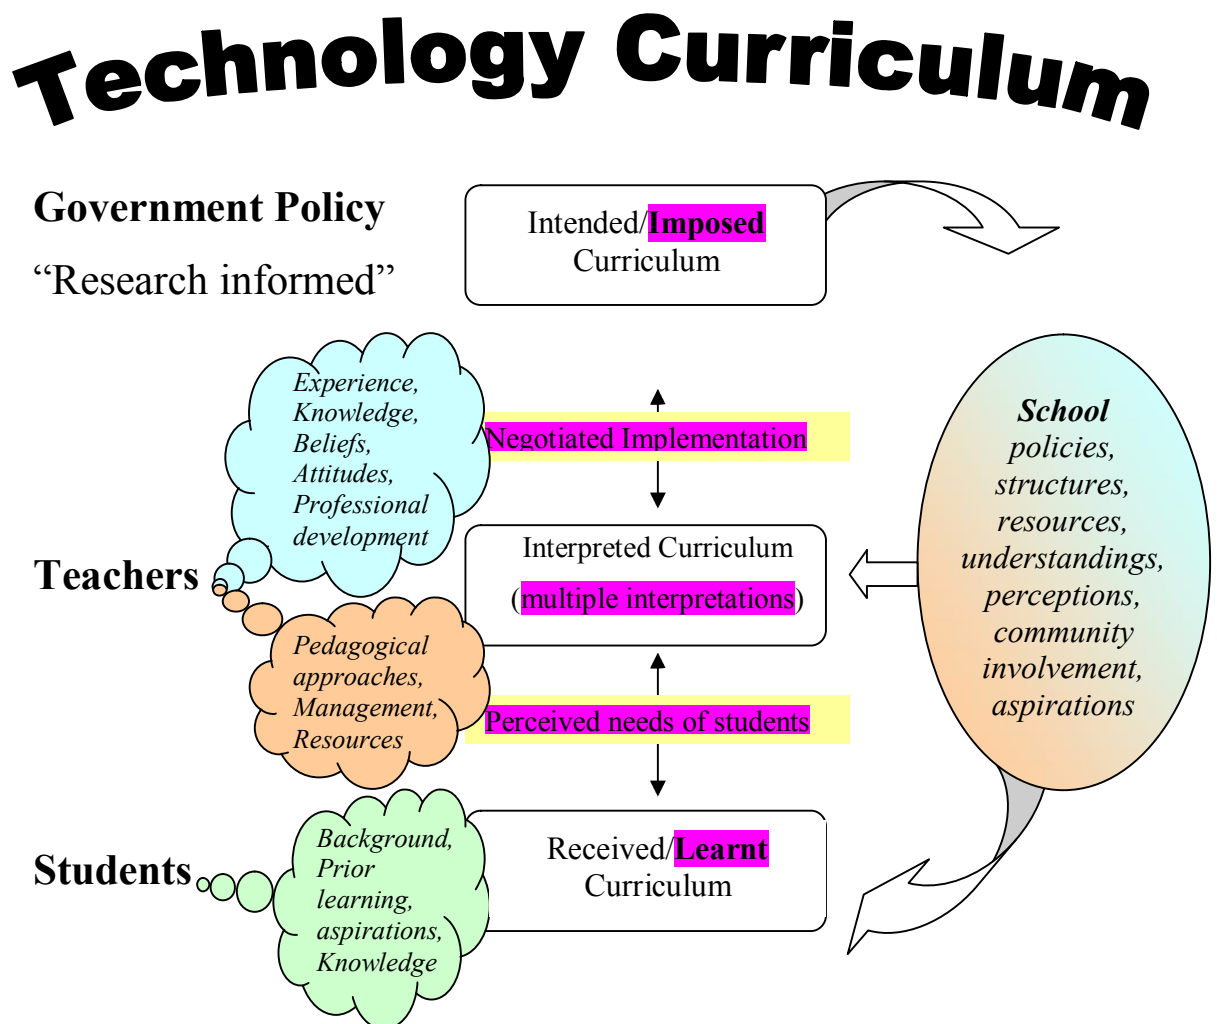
Technology Curriculum

Government Policy

“Research informed”

Intended/Imposed Curriculum

Experience, Knowledge, Beliefs, Attitudes, Professional development

Negotiated Implementation

School policies, structures, resources, understandings, perceptions, community involvement, aspirations

Teachers

Interpreted Curriculum

(multiple interpretations)

Pedagogical approaches, Management, Resources

Perceived needs of students

Students

Background, Prior learning, aspirations, Knowledge

Received/Learnt Curriculum